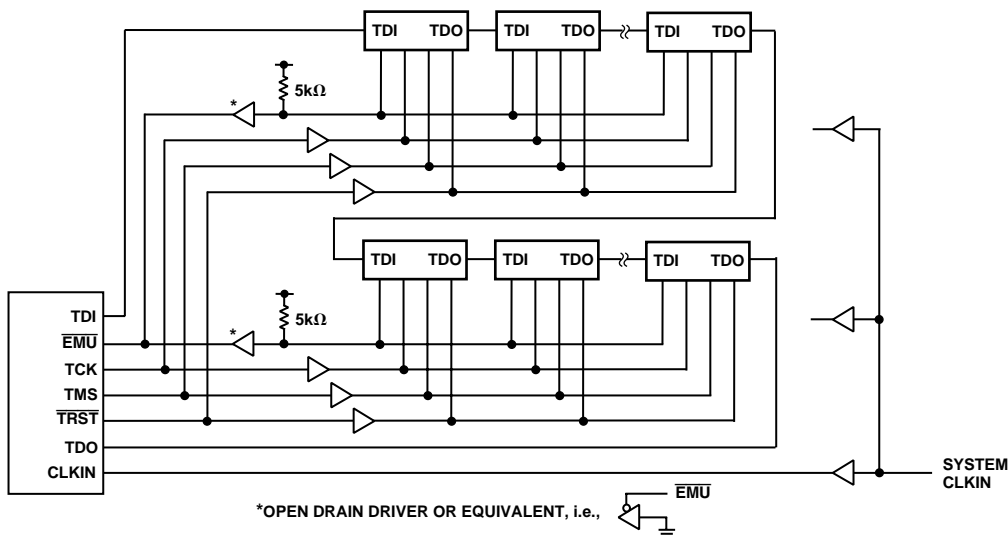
TDI TDO TDI TDO TDI TDO

5kΩ

*

TDI TDO TDI TDO TDI TDO

5kΩ

*

TDI

$\overline{EMU}$

TCK

TMS

$\overline{TRST}$

TDO

CLKIN

SYSTEM CLKIN

*OPEN DRAIN DRIVER OR EQUIVALENT, i.e.,

$\overline{EMU}$